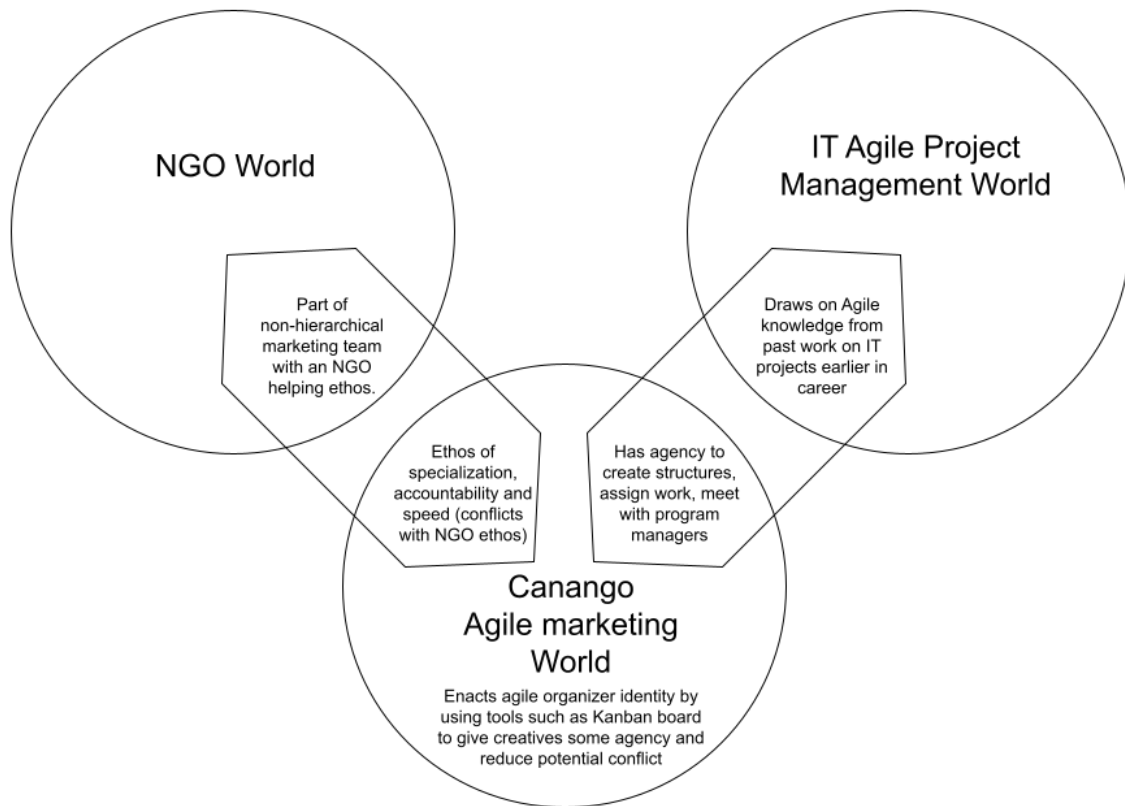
NGO World

IT Agile Project Management World

Part of non-hierarchical marketing team with an NGO helping ethos.

Draws on Agile knowledge from past work on IT projects earlier in career

Ethos of specialization, accountability and speed (conflicts with NGO ethos)

Has agency to create structures, assign work, meet with program managers

Canango Agile marketing World

Enacts agile organizer identity by using tools such as Kanban board to give creatives some agency and reduce potential conflict